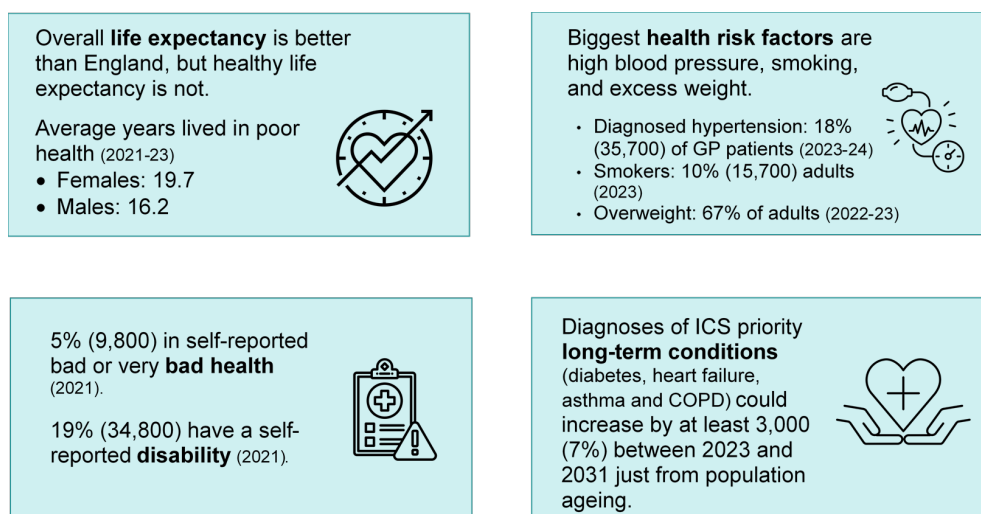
Overall **life expectancy** is better than England, but healthy life expectancy is not.

Average years lived in poor health (2021-23)
- Females: 19.7
- Males: 16.2

Biggest **health risk factors** are high blood pressure, smoking, and excess weight.

- Diagnosed hypertension: 18% (35,700) of GP patients (2023-24)
- Smokers: 10% (15,700) adults (2023)
- Overweight: 67% of adults (2022-23)

5% (9,800) in self-reported bad or very **bad health** (2021).

19% (34,800) have a self-reported **disability** (2021).

Diagnoses of ICS priority **long-term conditions** (diabetes, heart failure, asthma and COPD) could increase by at least 3,000 (7%) between 2023 and 2031 just from population ageing.